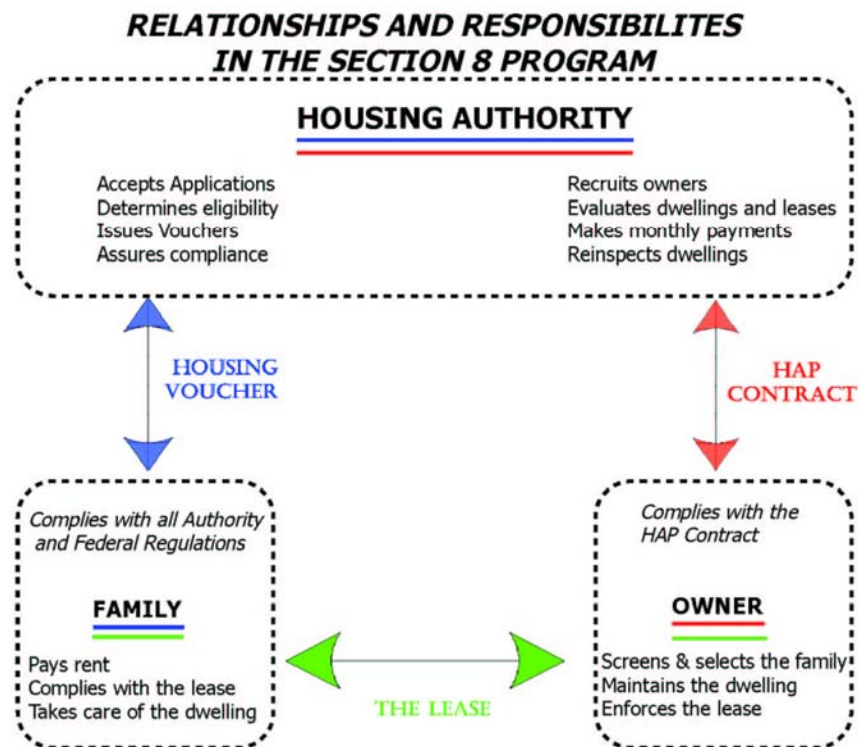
RELATIONSHIPS AND RESPONSIBILITES IN THE SECTION 8 PROGRAM

HOUSING AUTHORITY

Accepts Applications
Determines eligibility
Issues Vouchers
Assures compliance

Recruits owners
Evaluates dwellings and leases
Makes monthly payments
Reinspects dwellings

HOUSING VOUCHER

HAP CONTRACT

Complies with all Authority and Federal Regulations

FAMILY

Pays rent
Complies with the lease
Takes care of the dwelling

THE LEASE

Complies with the HAP Contract

OWNER

Screens & selects the family
Maintains the dwelling
Enforces the lease